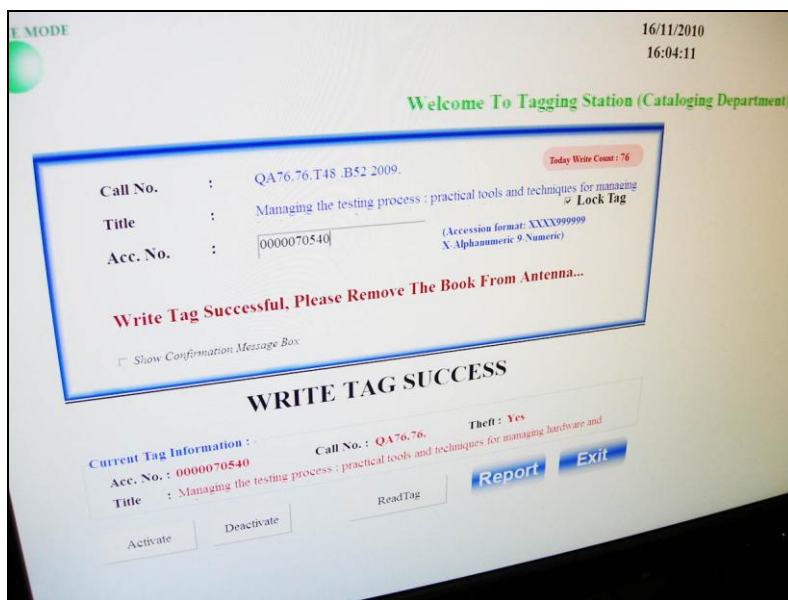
E MODE

16/11/2010
16:04:11

Welcome To Tagging Station (Cataloging Department)

Today Write Count : 76

Call No. : QA76.76.T48 .B52 2009.

Title : Managing the testing process : practical tools and techniques for managing

Lock Tag

Acc. No. : 0000070540

(Accession format: XXXX999999 X-Alphanumeric 9-Numeric)

Write Tag Successful, Please Remove The Book From Antenna...

Show Confirmation Message Box

WRITE TAG SUCCESS

Current Tag Information :

Acc. No. : 0000070540

Call No. : QA76.76.

Theft : Yes

Title : Managing the testing process : practical tools and techniques for managing hardware and

Report

Exit

Activate

Deactivate

ReadTag